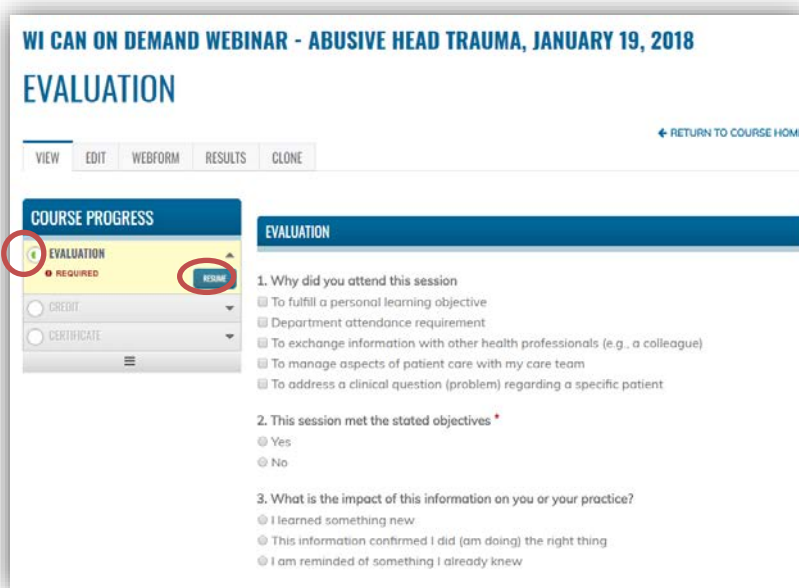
WI CAN ON DEMAND WEBINAR - ABUSIVE HEAD TRAUMA, JANUARY 19, 2018

EVALUATION

← RETURN TO COURSE HOM

VIEW | EDIT | WEBFORM | RESULTS | CLONE

COURSE PROGRESS

EVALUATION
REQUIRED
RESUME

CREDIT

CERTIFICATE

EVALUATION

1. Why did you attend this session
To fulfill a personal learning objective
Department attendance requirement
To exchange information with other health professionals (e.g., a colleague)
To manage aspects of patient care with my care team
To address a clinical question (problem) regarding a specific patient

2. This session met the stated objectives *
Yes
No

3. What is the impact of this information on you or your practice?
I learned something new
This information confirmed I did (am doing) the right thing
I am reminded of something I already knew